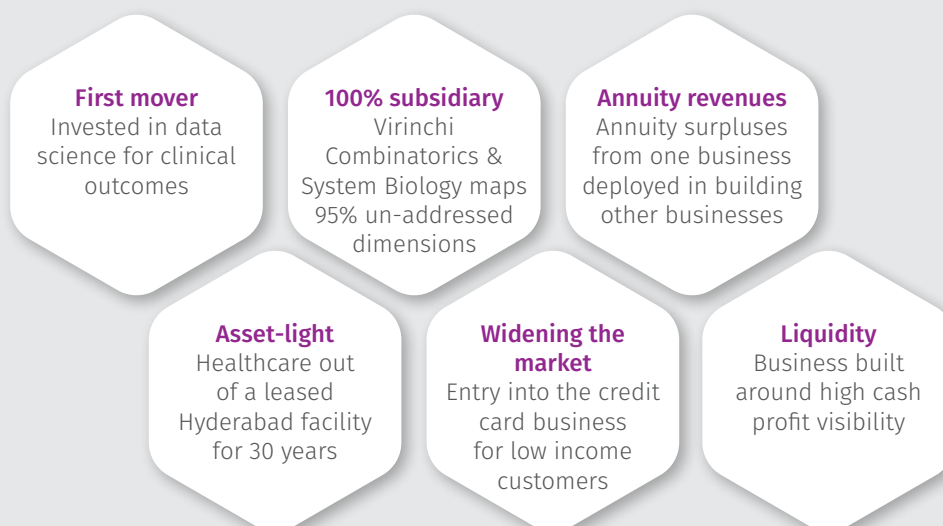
First mover
Invested in data science for clinical outcomes

100% subsidiary
Virinchi Combinatorics & System Biology maps 95% un-addressed dimensions

Annuity revenues
Annuity surpluses from one business deployed in building other businesses

Asset-light
Healthcare out of a leased Hyderabad facility for 30 years

Widening the market
Entry into the credit card business for low income customers

Liquidity
Business built around high cash profit visibility